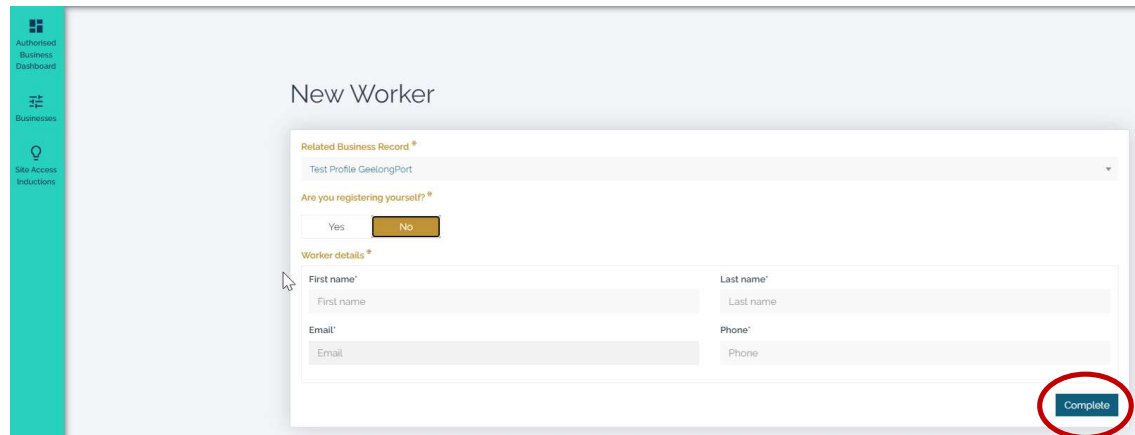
Authorised Business Dashboard

Businesses

Site Access Inductions

New Worker

Related Business Record *

Test Profile GeelongPort

Are you registering yourself? *

Yes

No

Worker details *

First name*

First name

Last name*

Last name

Email*

Email

Phone*

Phone

Complete